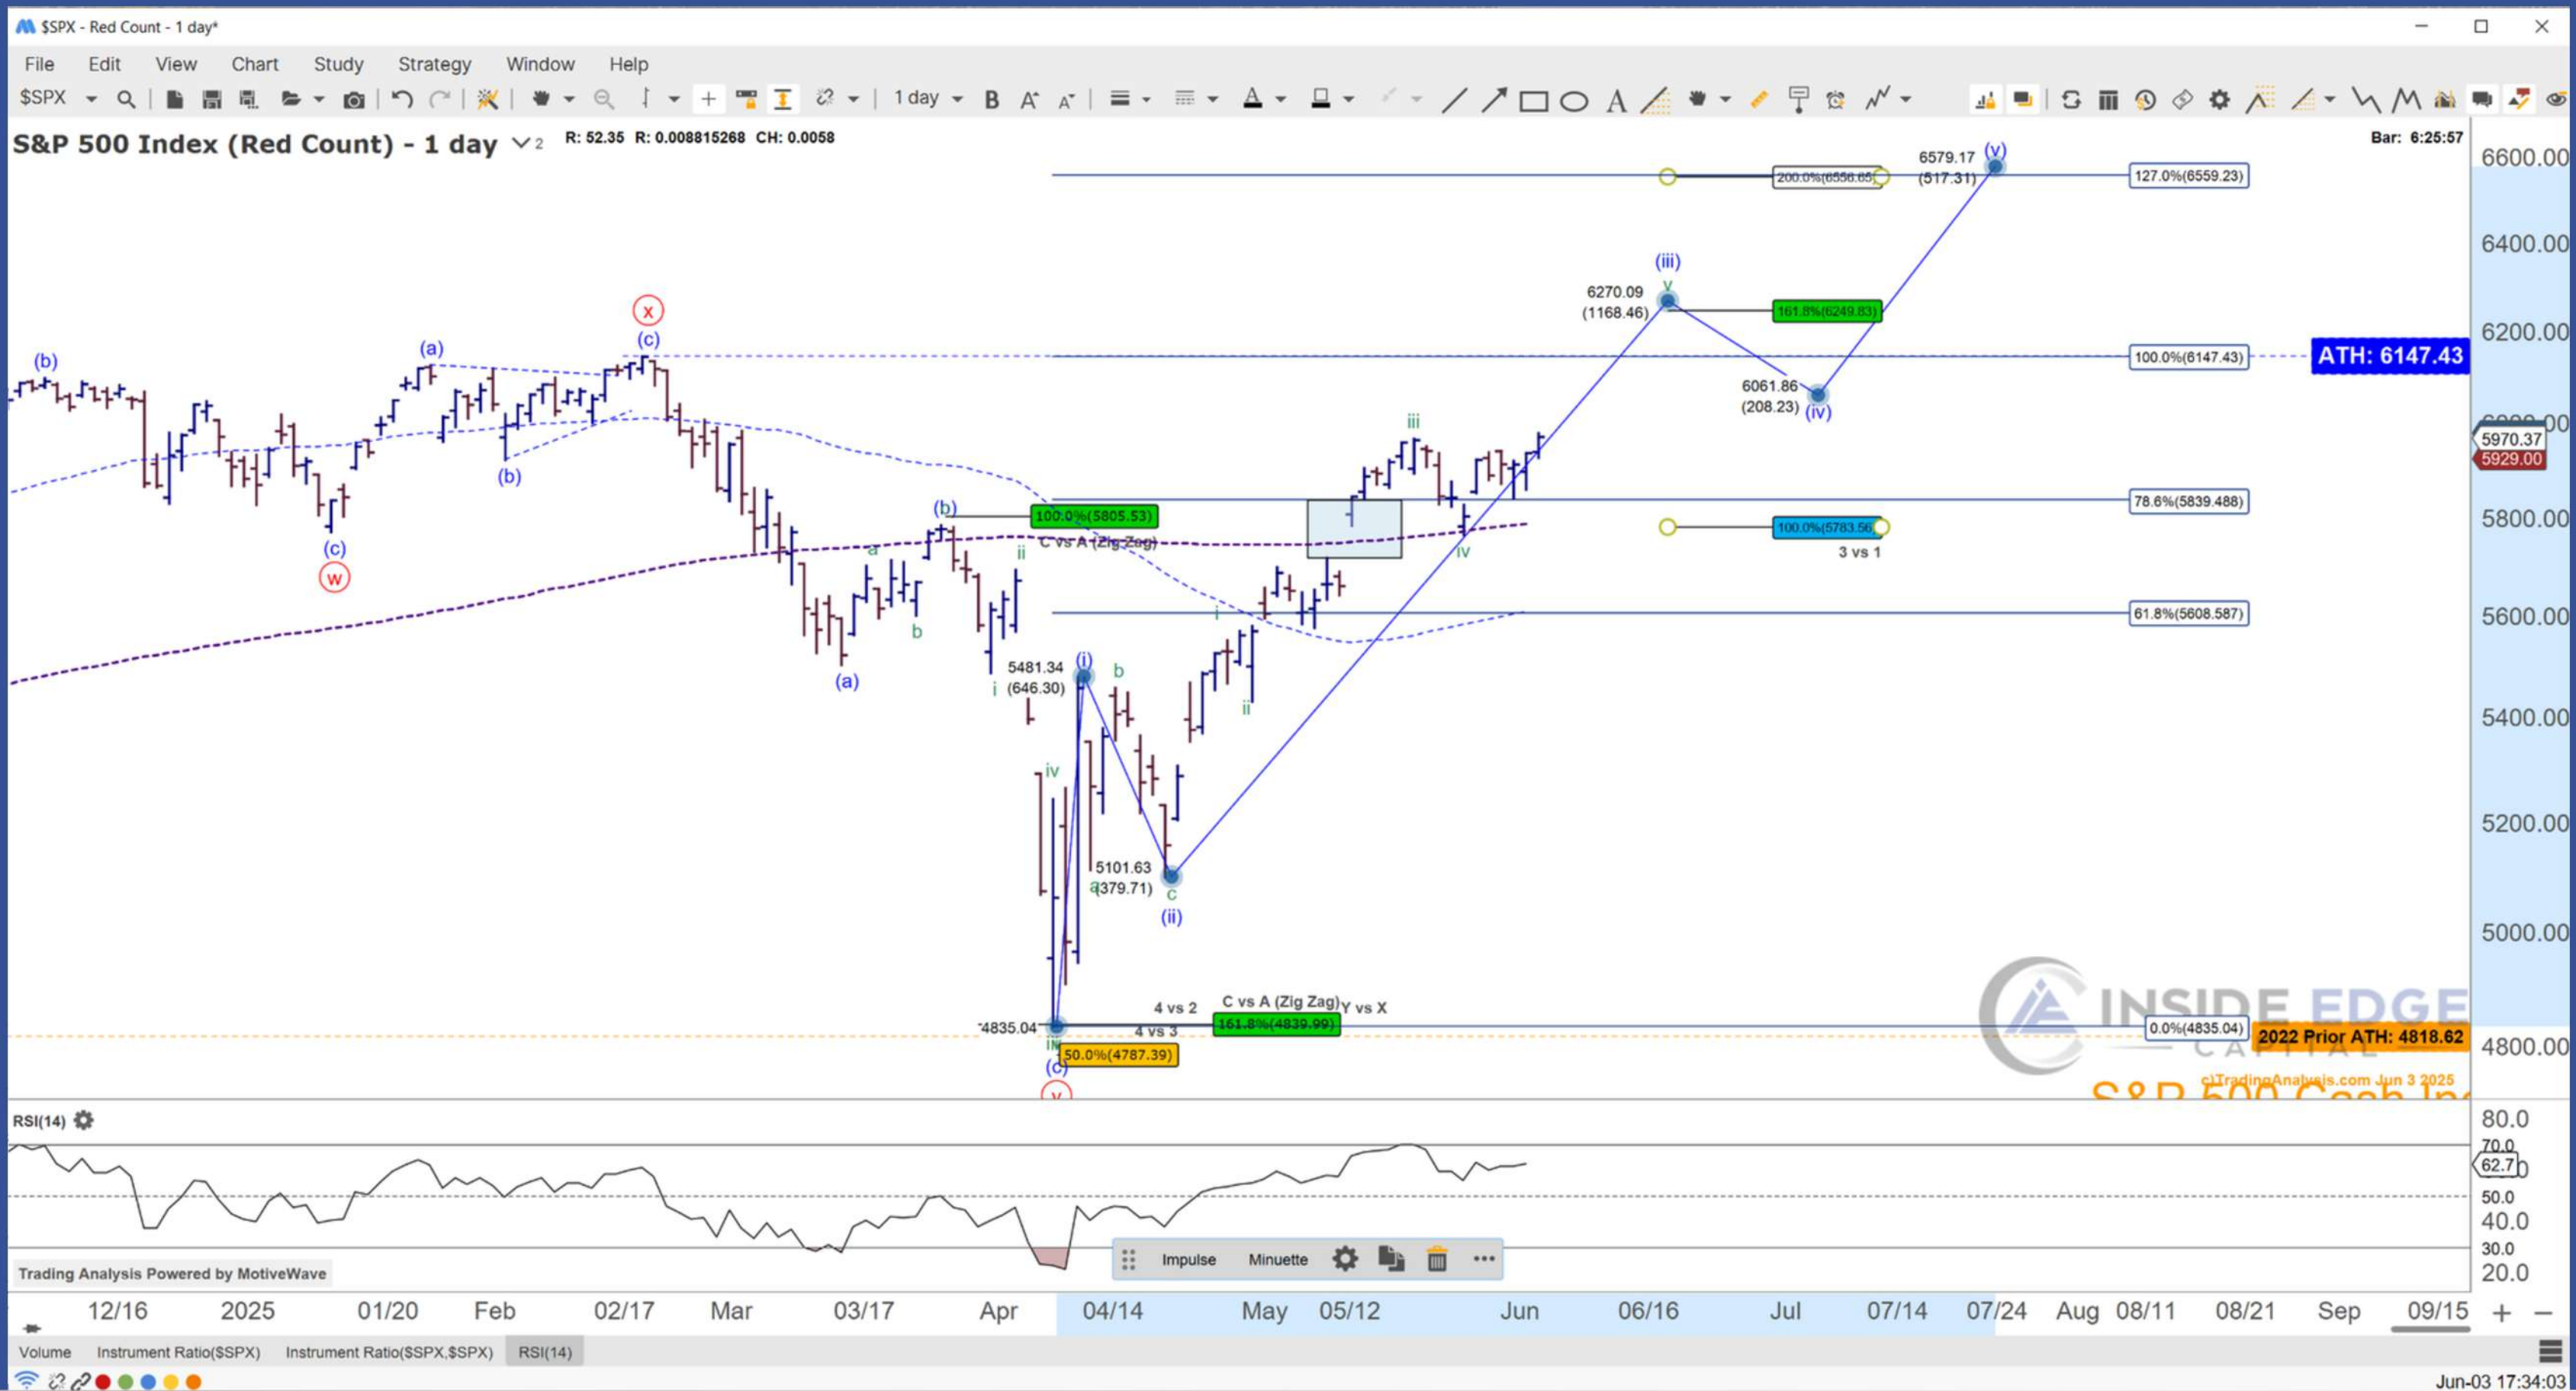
$SPX - Red Count - 1 day*

File Edit View Chart Study Strategy Window Help

$SPX 1 day

S&P 500 Index (Red Count) - 1 day 2 R: 52.35 R: 0.008815268 CH: 0.0058

Bar: 6:25:57

6600.00
6400.00
6200.00
5800.00
5600.00
5400.00
5200.00
5000.00
4800.00

6579.17 (517.31) (v)
200.0%(6556.65)
127.0%(6559.23)

(iii)
v
6270.09 (1168.46)
161.8%(6249.83)

100.0%(6147.43)
ATH: 6147.43

6061.86 (208.23) (iv)

iii

5970.37
5929.00

78.6%(5839.488)
100.0%(5783.56)
3 vs 1

61.8%(5608.587)

(b) (a) x (c)
(b)
(c)
w

100.0%(5805.53)
C vs A (Zig Zag)
(b)
a
ii
b
(a)
i
ii
iv

5481.34 (646.30) (i)
b
i
iv
5101.63 (379.71)
a
c
(ii)

4 vs 2
C vs A (Zig Zag) Y vs X
4835.04
4 vs 3
161.8%(4839.99)
50.0%(4787.39)
(c)
y

0.0%(4835.04)
2022 Prior ATH: 4818.62

INSIDE EDGE CAPITAL
(c)TradingAnalysis.com Jun 3 2025
S&P 500 Cash Inc

RSI(14)
80.0
70.0
62.7
50.0
40.0
30.0
20.0

Trading Analysis Powered by MotiveWave

Impulse Minuette

12/16 2025 01/20 Feb 02/17 Mar 03/17 Apr 04/14 May 05/12 Jun 06/16 Jul 07/14 07/24 Aug 08/11 08/21 Sep 09/15

Volume Instrument Ratio($SPX) Instrument Ratio($SPX,$SPX) RSI(14)

Jun-03 17:34:03